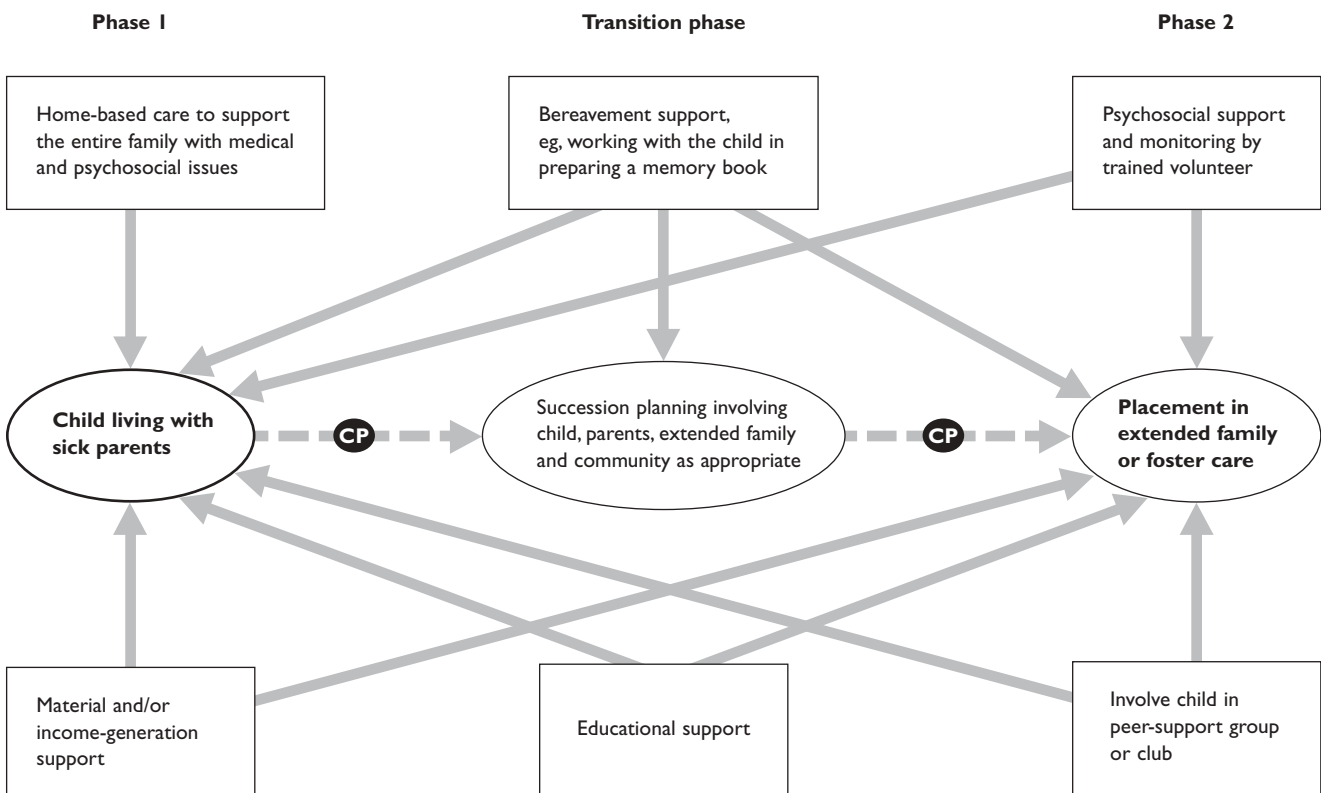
Phase 1

Transition phase

Phase 2

Home-based care to support the entire family with medical and psychosocial issues

Bereavement support, eg, working with the child in preparing a memory book

Psychosocial support and monitoring by trained volunteer

Child living with sick parents

CP

Succession planning involving child, parents, extended family and community as appropriate

CP

Placement in extended family or foster care

Material and/or income-generation support

Educational support

Involve child in peer-support group or club